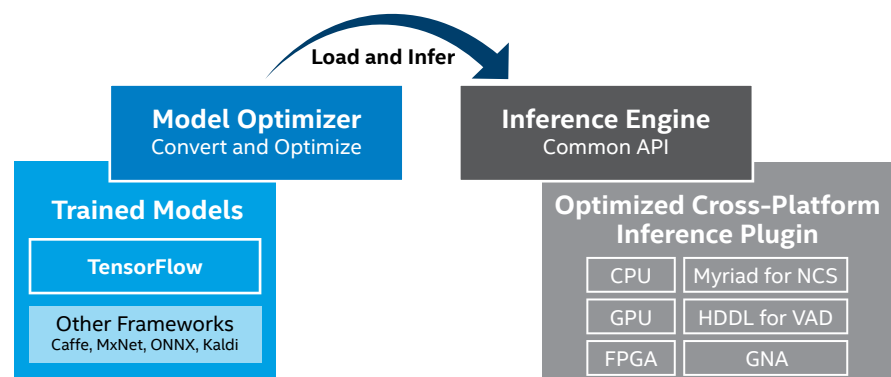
Load and Infer

Model Optimizer
Convert and Optimize

Inference Engine
Common API

Trained Models

TensorFlow

Other Frameworks
Caffe, MxNet, ONNX, Kaldi

Optimized Cross-Platform Inference Plugin

CPU
Myriad for NCS
GPU
HDDL for VAD
FPGA
GNA